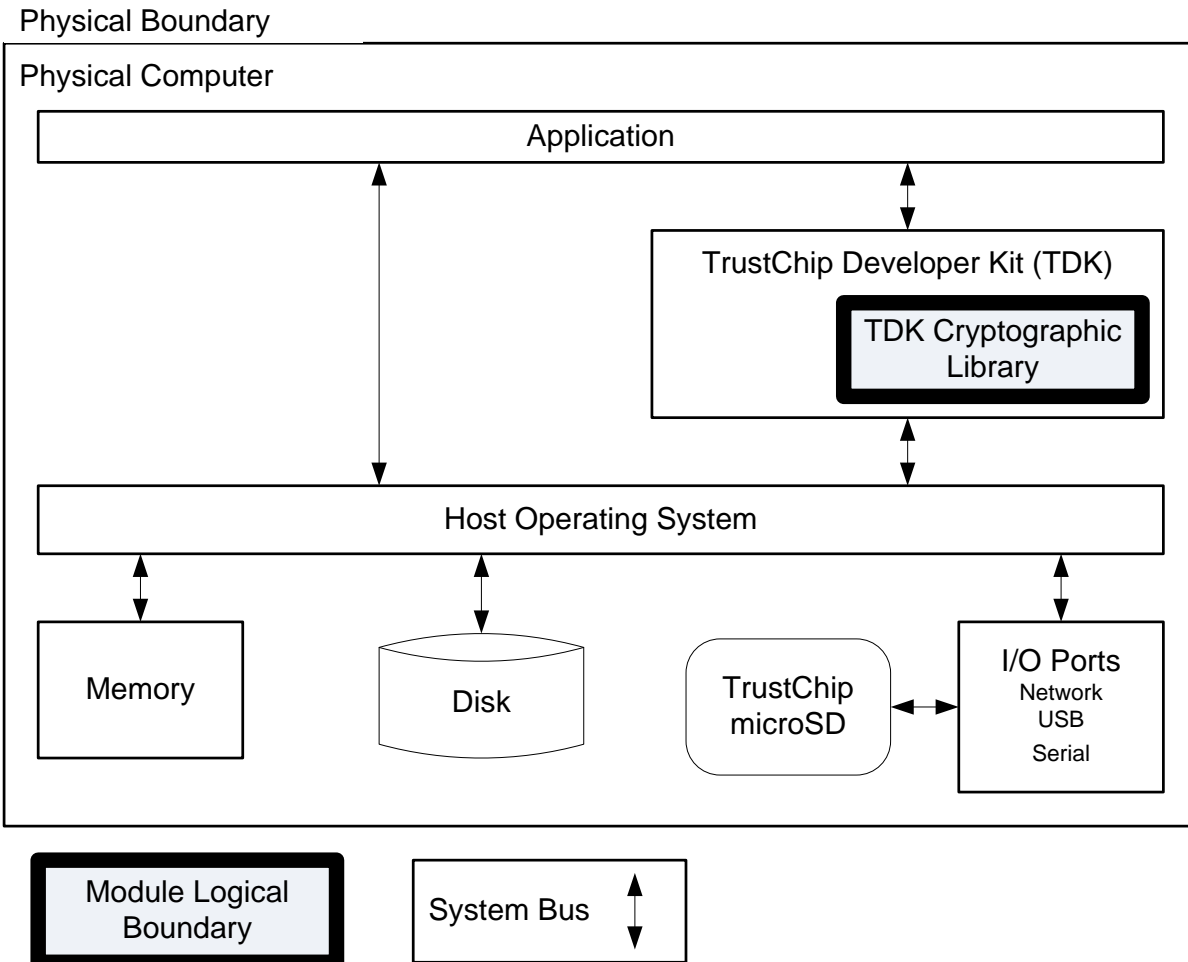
Physical Boundary

Physical Computer

Application

TrustChip Developer Kit (TDK)

TDK Cryptographic Library

Host Operating System

Memory

Disk

TrustChip microSD

I/O Ports
Network
USB
Serial

Module Logical Boundary

System Bus